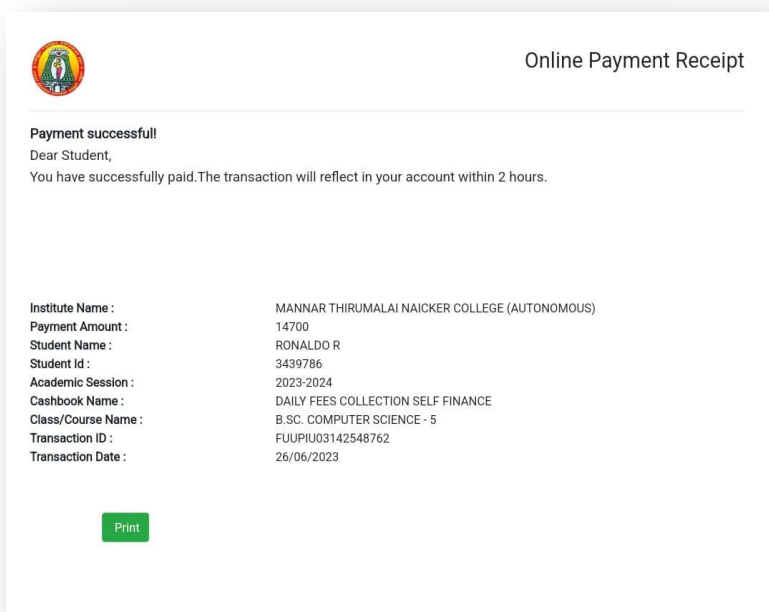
Online Payment Receipt

Payment successful!
Dear Student,
You have successfully paid.The transaction will reflect in your account within 2 hours.

| | |
|---|---|
| Institute Name : | MANNAR THIRUMALAI NAICKER COLLEGE (AUTONOMOUS) |
| Payment Amount : | 14700 |
| Student Name : | RONALDO R |
| Student Id : | 3439786 |
| Academic Session : | 2023-2024 |
| Cashbook Name : | DAILY FEES COLLECTION SELF FINANCE |
| Class/Course Name : | B.SC. COMPUTER SCIENCE - 5 |
| Transaction ID : | FUUPIU03142548762 |
| Transaction Date : | 26/06/2023 |

Print